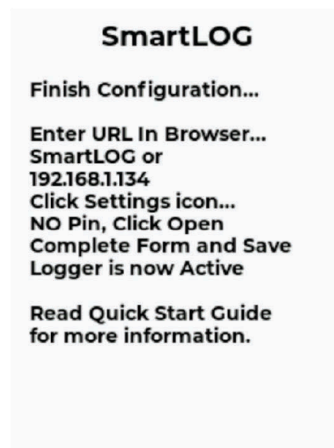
SmartLOG

Finish Configuration...

Enter URL In Browser...
SmartLOG or
192.168.1.134
Click Settings icon...
NO Pin, Click Open
Complete Form and Save
Logger is now Active

Read Quick Start Guide for more information.